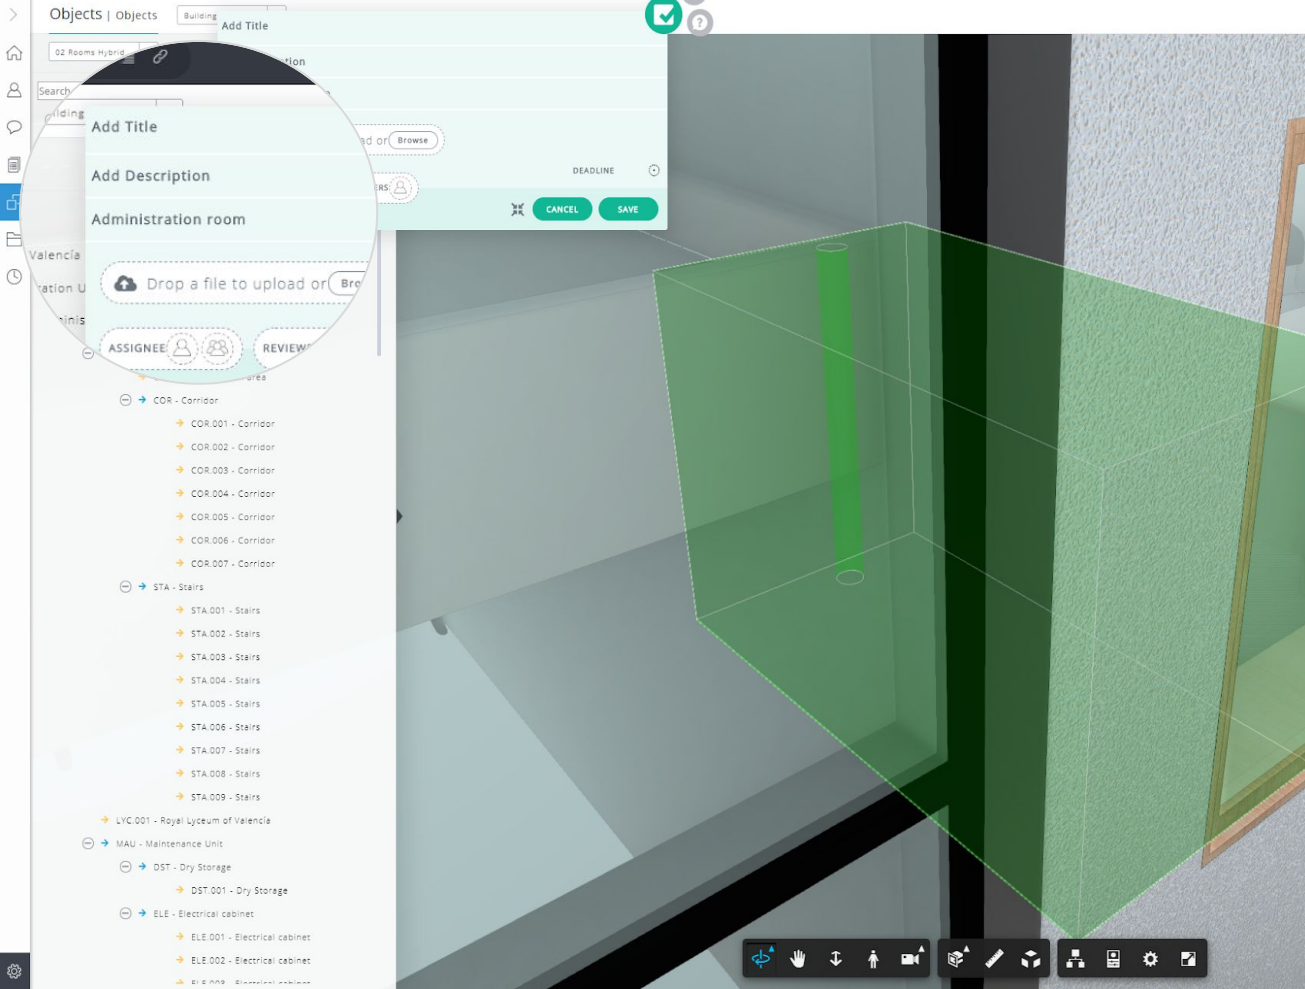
Objects | Objects

Building

02 Rooms Hybrid

Search

Add Title

Add Description

Administration room

Drop a file to upload or Browse

ASSIGNEES

REVIEWERS

DEADLINE

CANCEL

SAVE

Valencia

COR - Corridor

COR.001 - Corridor

COR.002 - Corridor

COR.003 - Corridor

COR.004 - Corridor

COR.005 - Corridor

COR.006 - Corridor

COR.007 - Corridor

STA - Stairs

STA.001 - Stairs

STA.002 - Stairs

STA.003 - Stairs

STA.004 - Stairs

STA.005 - Stairs

STA.006 - Stairs

STA.007 - Stairs

STA.008 - Stairs

STA.009 - Stairs

LYC.001 - Royal Lyceum of Valencia

MAU - Maintenance Unit

DST - Dry Storage

DST.001 - Dry Storage

ELE - Electrical cabinet

ELE.001 - Electrical cabinet

ELE.002 - Electrical cabinet